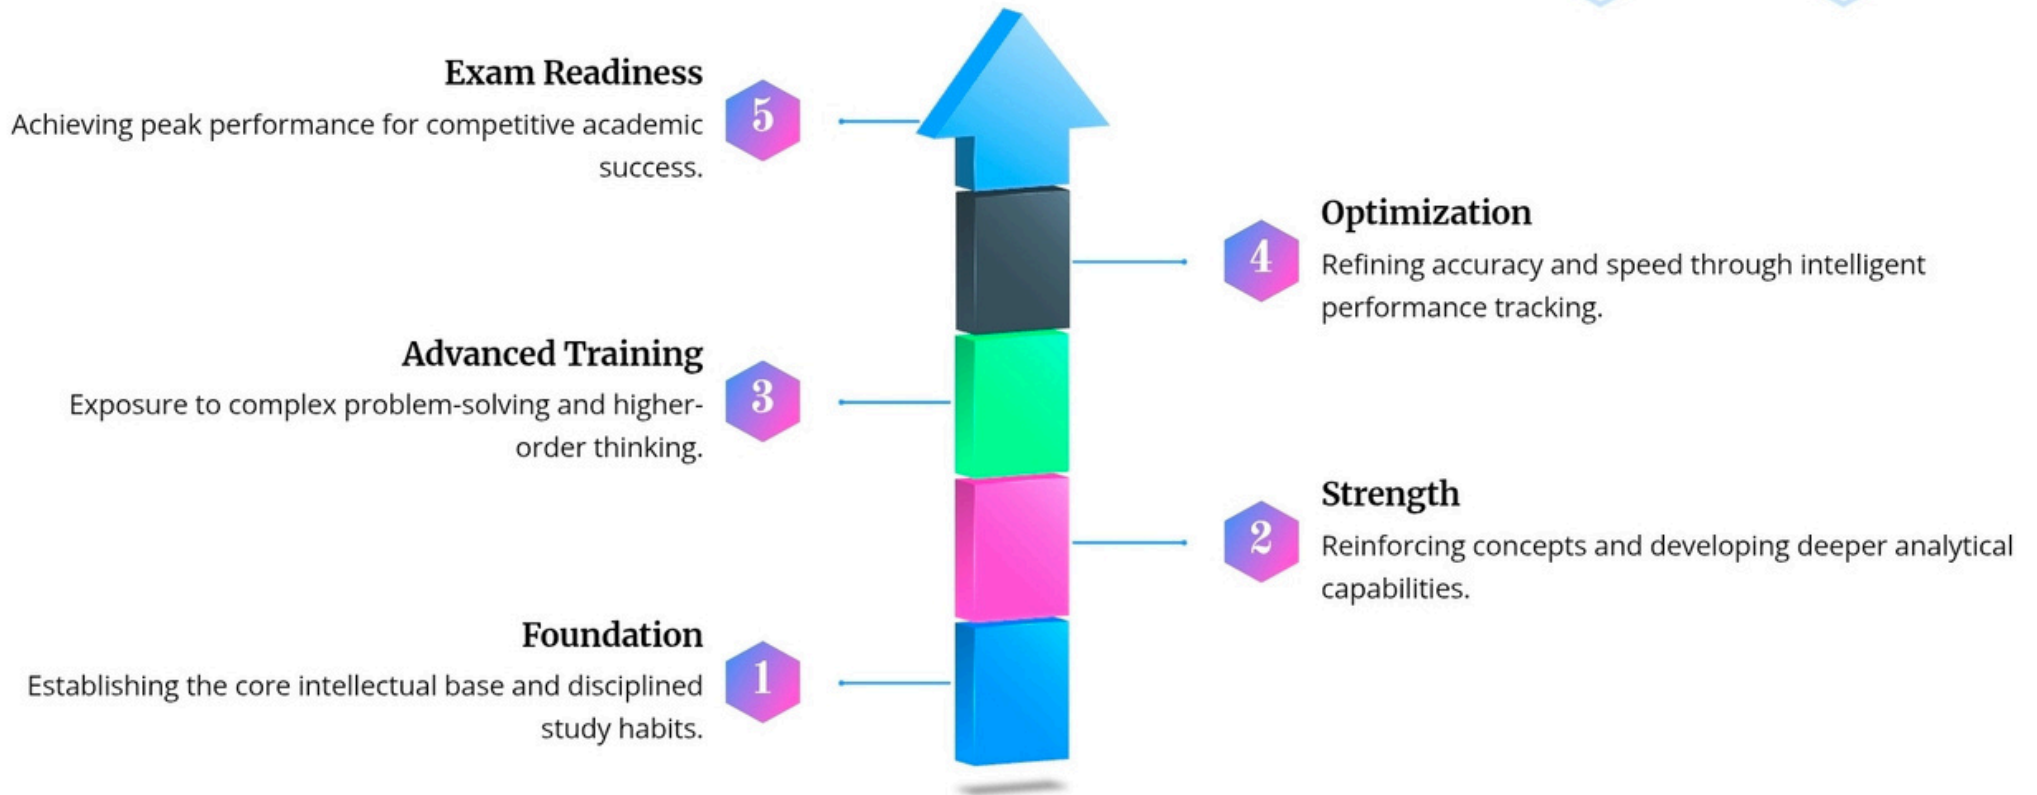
Exam Readiness
5
Achieving peak performance for competitive academic success.

Optimization
4
Refining accuracy and speed through intelligent performance tracking.

Advanced Training
3
Exposure to complex problem-solving and higher-order thinking.

Strength
2
Reinforcing concepts and developing deeper analytical capabilities.

Foundation
1
Establishing the core intellectual base and disciplined study habits.